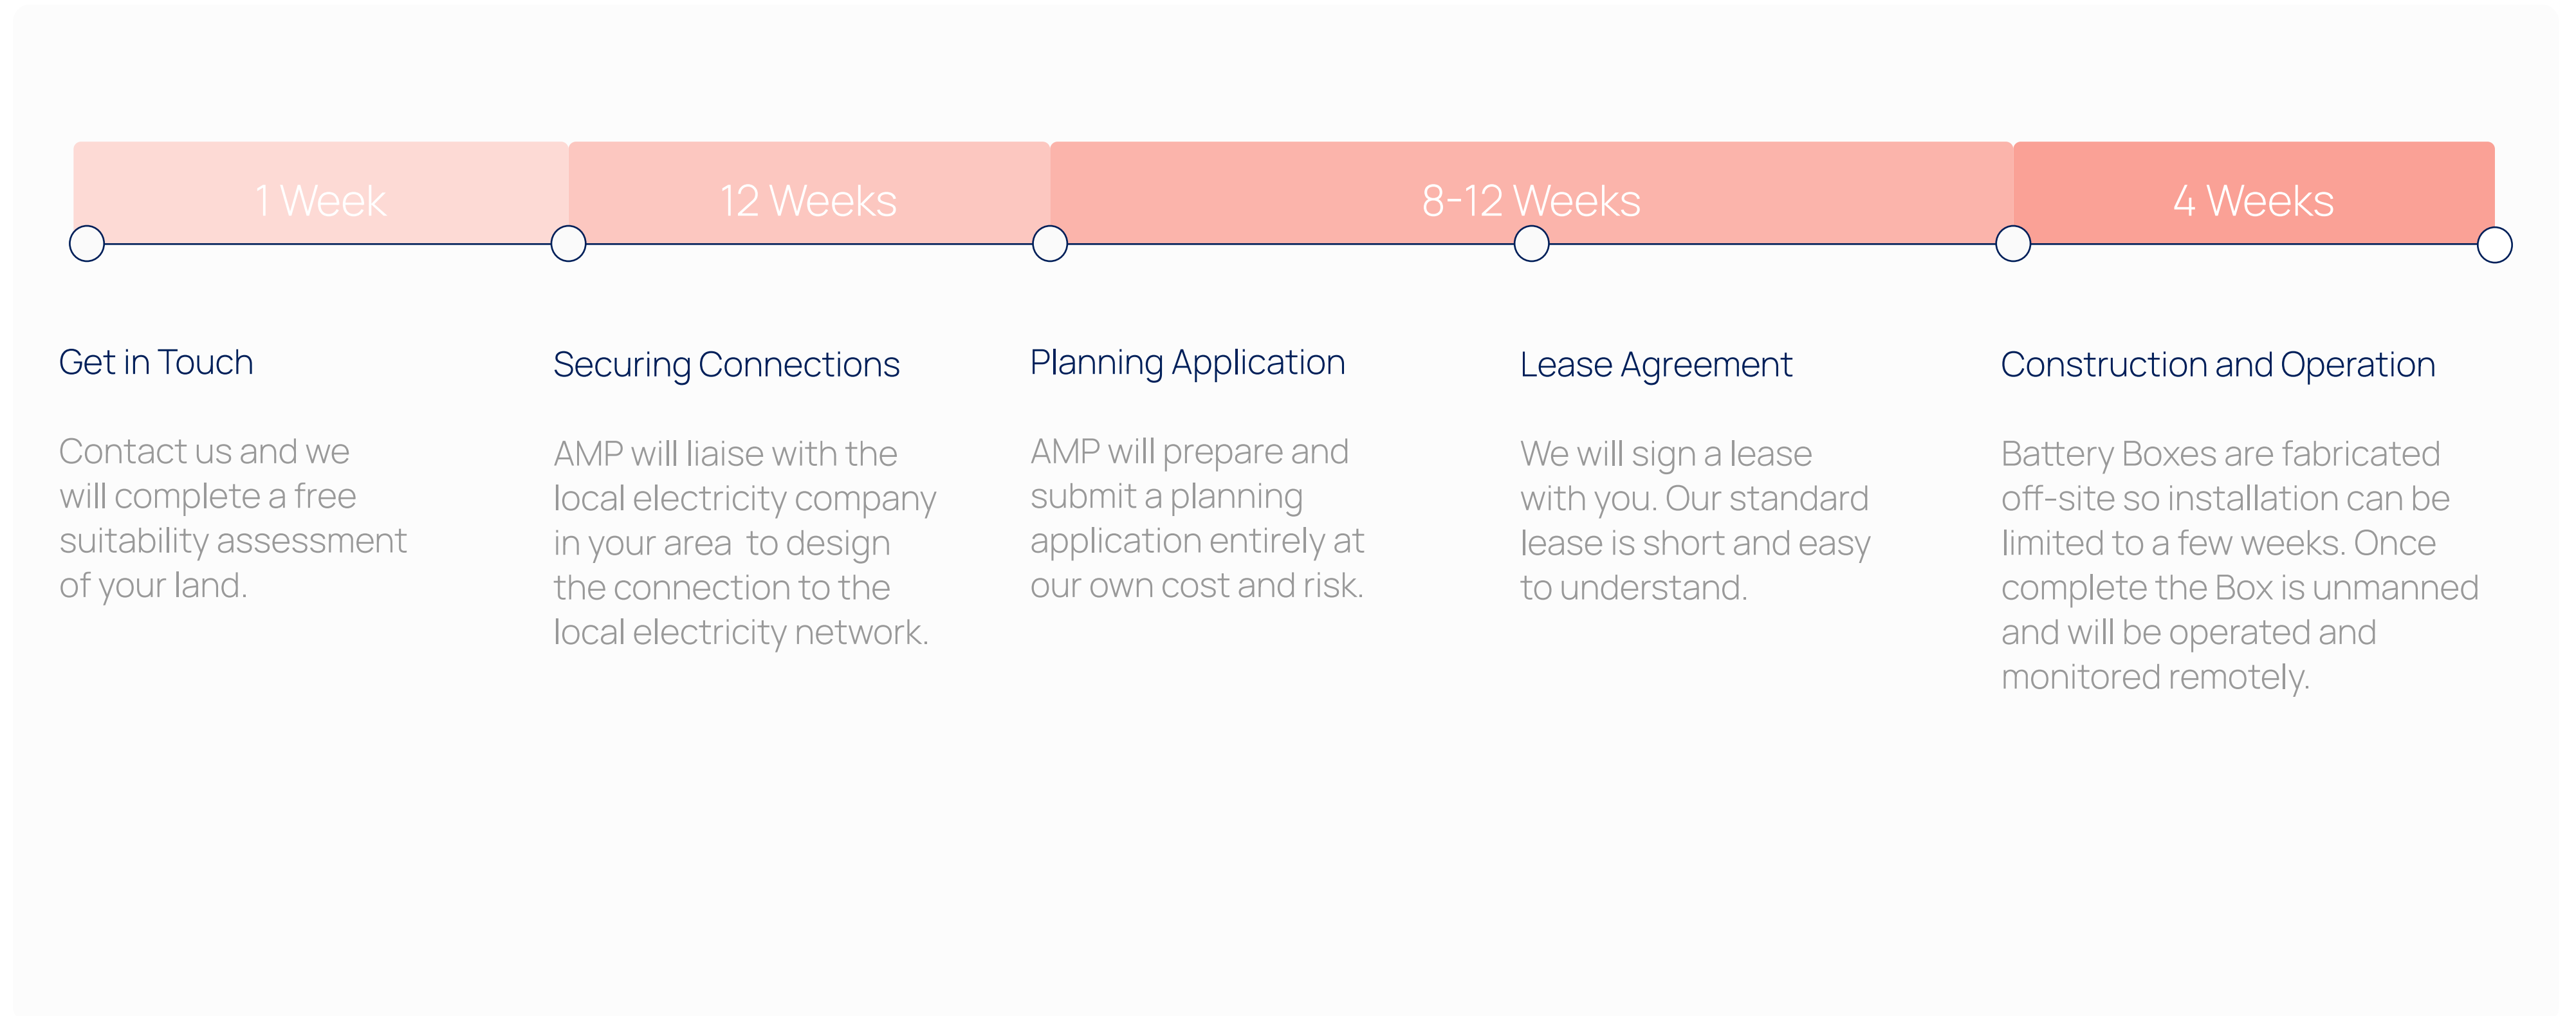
1 Week

12 Weeks

8-12 Weeks

4 Weeks

Get in Touch

Contact us and we will complete a free suitability assessment of your land.

Securing Connections

AMP will liaise with the local electricity company in your area to design the connection to the local electricity network.

Planning Application

AMP will prepare and submit a planning application entirely at our own cost and risk.

Lease Agreement

We will sign a lease with you. Our standard lease is short and easy to understand.

Construction and Operation

Battery Boxes are fabricated off-site so installation can be limited to a few weeks. Once complete the Box is unmanned and will be operated and monitored remotely.